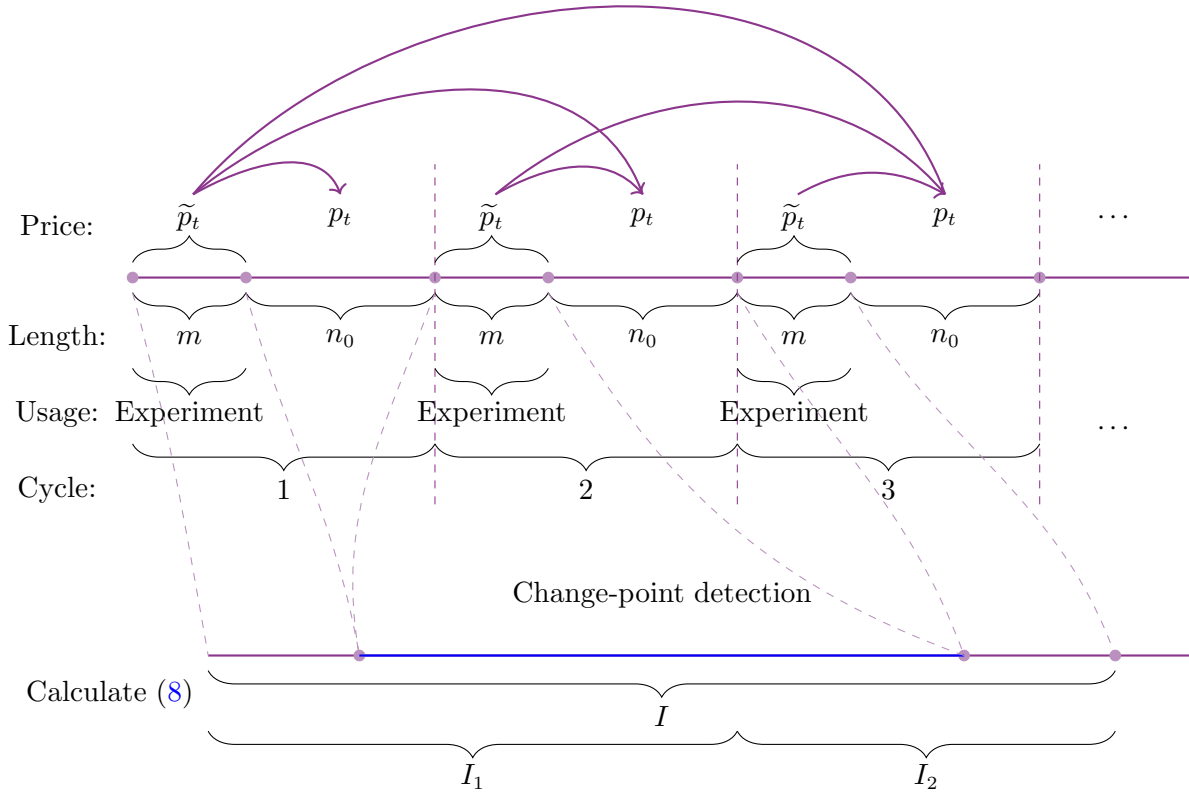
Price: $\widetilde{p}_t$ $p_t$ $\widetilde{p}_t$ $p_t$ $\widetilde{p}_t$ $p_t$ $\cdots$

Length: $m$ $n_0$ $m$ $n_0$ $m$ $n_0$

Usage: Experiment Experiment Experiment $\cdots$

Cycle: 1 2 3

Change-point detection

Calculate (8)

$I$

$I_1$ $I_2$